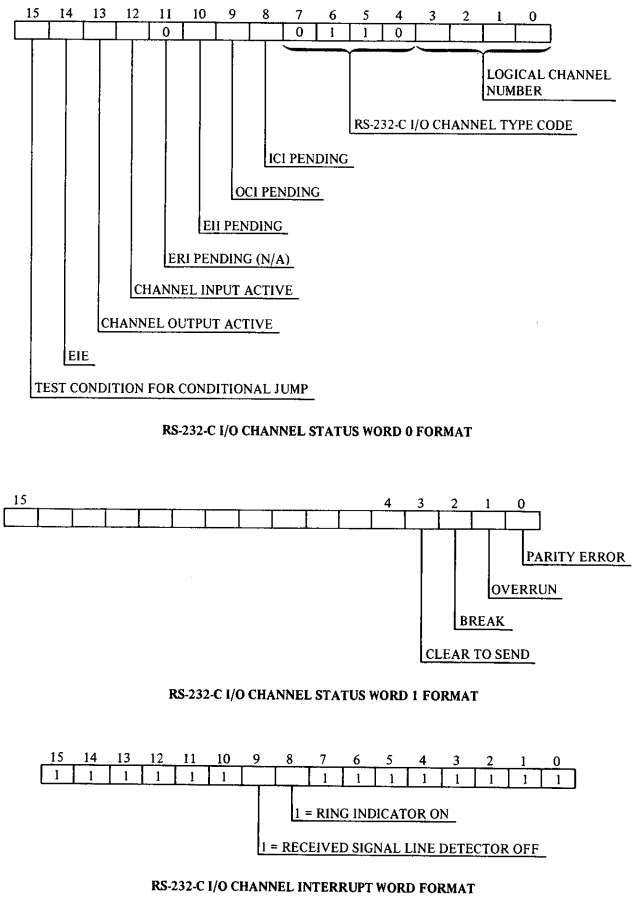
| 15 | 14 | 13 | 12 | 11 | 10 | 9 | 8 | 7 | 6 | 5 | 4 | 3 | 2 | 1 | 0 |
|---|---|---|---|---|---|---|---|---|---|---|---|---|---|---|---|
|  |  |  |  | 0 |  |  |  | 0 | 1 | 1 | 0 |  |  |  |  |

LOGICAL CHANNEL NUMBER

RS-232-C I/O CHANNEL TYPE CODE

ICI PENDING

OCI PENDING

EII PENDING

ERI PENDING (N/A)

CHANNEL INPUT ACTIVE

CHANNEL OUTPUT ACTIVE

EIE

TEST CONDITION FOR CONDITIONAL JUMP

RS-232-C I/O CHANNEL STATUS WORD 0 FORMAT

| 15 |  |  |  |  |  |  |  |  |  |  | 4 | 3 | 2 | 1 | 0 |
|---|---|---|---|---|---|---|---|---|---|---|---|---|---|---|---|
|  |  |  |  |  |  |  |  |  |  |  |  |  |  |  |  |

PARITY ERROR

OVERRUN

BREAK

CLEAR TO SEND

RS-232-C I/O CHANNEL STATUS WORD 1 FORMAT

| 15 | 14 | 13 | 12 | 11 | 10 | 9 | 8 | 7 | 6 | 5 | 4 | 3 | 2 | 1 | 0 |
|---|---|---|---|---|---|---|---|---|---|---|---|---|---|---|---|
| 1 | 1 | 1 | 1 | 1 | 1 |  |  | 1 | 1 | 1 | 1 | 1 | 1 | 1 | 1 |

1 = RING INDICATOR ON

1 = RECEIVED SIGNAL LINE DETECTOR OFF

RS-232-C I/O CHANNEL INTERRUPT WORD FORMAT